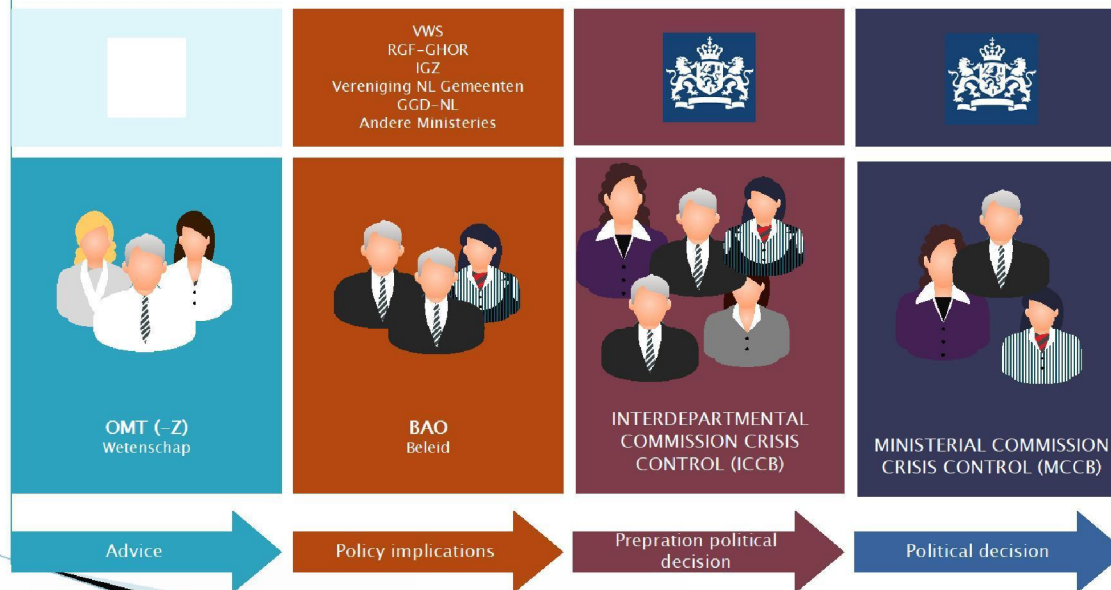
VWS
RGF-GHOR
IGZ
Vereniging NL Gemeenten
GGD-NL
Andere Ministeries

OMT (-Z)
Wetenschap

BAO
Beleid

INTERDEPARTMENTAL COMMISSION CRISIS CONTROL (ICCB)

MINISTERIAL COMMISSION CRISIS CONTROL (MCCB)

Advice

Policy implications

Prepration political decision

Political decision